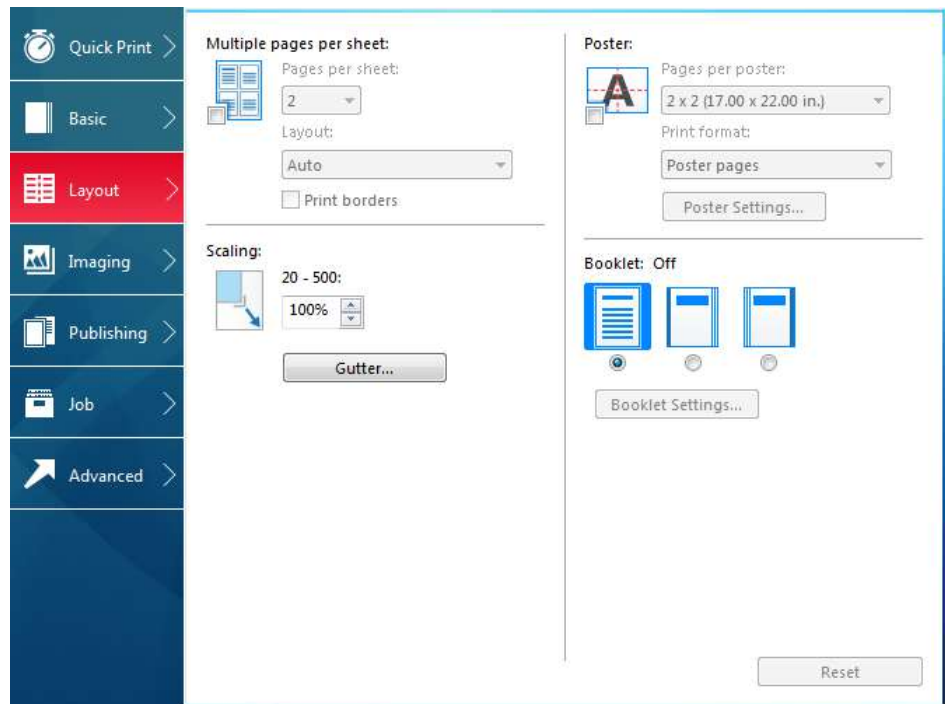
Quick Print

Basic

Layout

Imaging

Publishing

Job

Advanced

Multiple pages per sheet:

Pages per sheet:

2

Layout:

Auto

Print borders

Scaling:

20 - 500:

100%

Gutter...

Poster:

A

Pages per poster:

2 x 2 (17.00 x 22.00 in.)

Print format:

Poster pages

Poster Settings...

Booklet: Off

Booklet Settings...

Reset